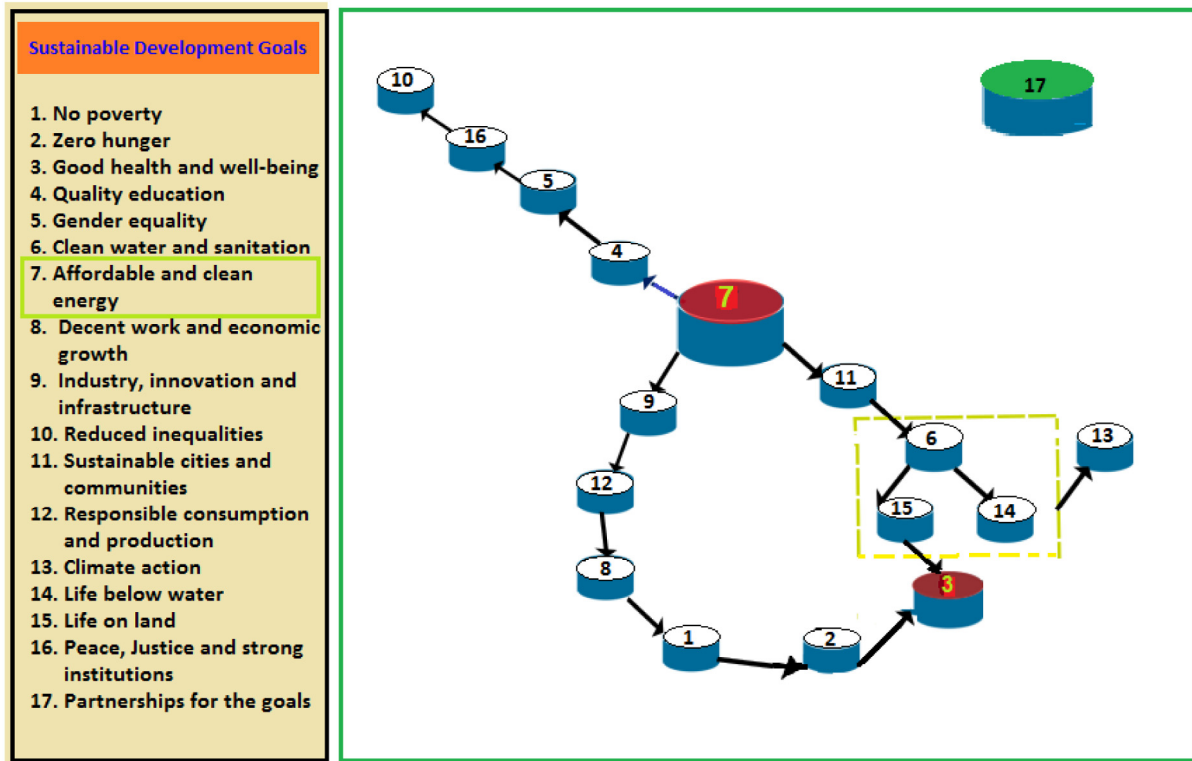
Sustainable Development Goals

1. No poverty
2. Zero hunger
3. Good health and well-being
4. Quality education
5. Gender equality
6. Clean water and sanitation
7. Affordable and clean energy
8. Decent work and economic growth
9. Industry, innovation and infrastructure
10. Reduced inequalities
11. Sustainable cities and communities
12. Responsible consumption and production
13. Climate action
14. Life below water
15. Life on land
16. Peace, Justice and strong institutions
17. Partnerships for the goals

10
16
5
4
7
17
11
9
6
13
12
15
14
8
3
1
2